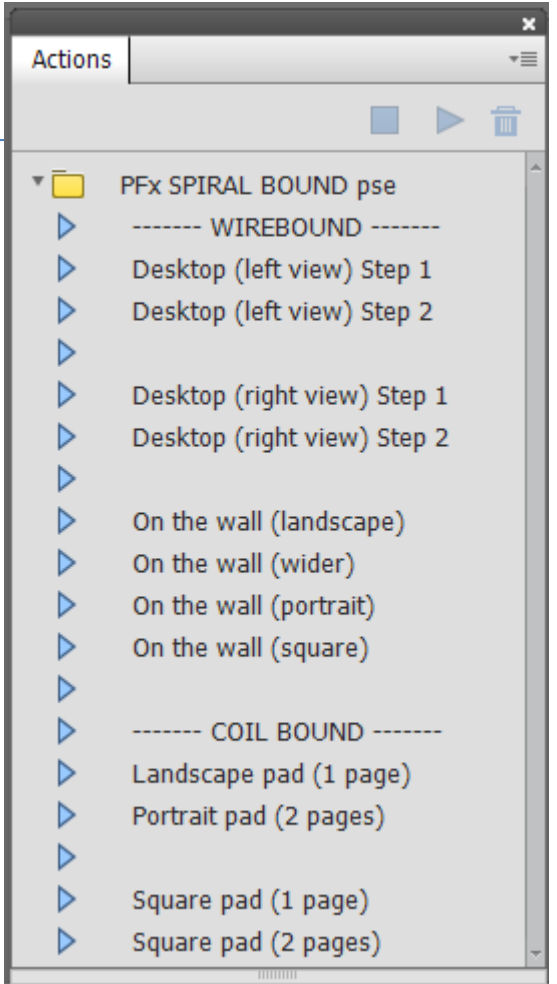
Actions

PFx SPIRAL BOUND pse

------- WIREBOUND -------

Desktop (left view) Step 1

Desktop (left view) Step 2

Desktop (right view) Step 1

Desktop (right view) Step 2

On the wall (landscape)

On the wall (wider)

On the wall (portrait)

On the wall (square)

------- COIL BOUND -------

Landscape pad (1 page)

Portrait pad (2 pages)

Square pad (1 page)

Square pad (2 pages)